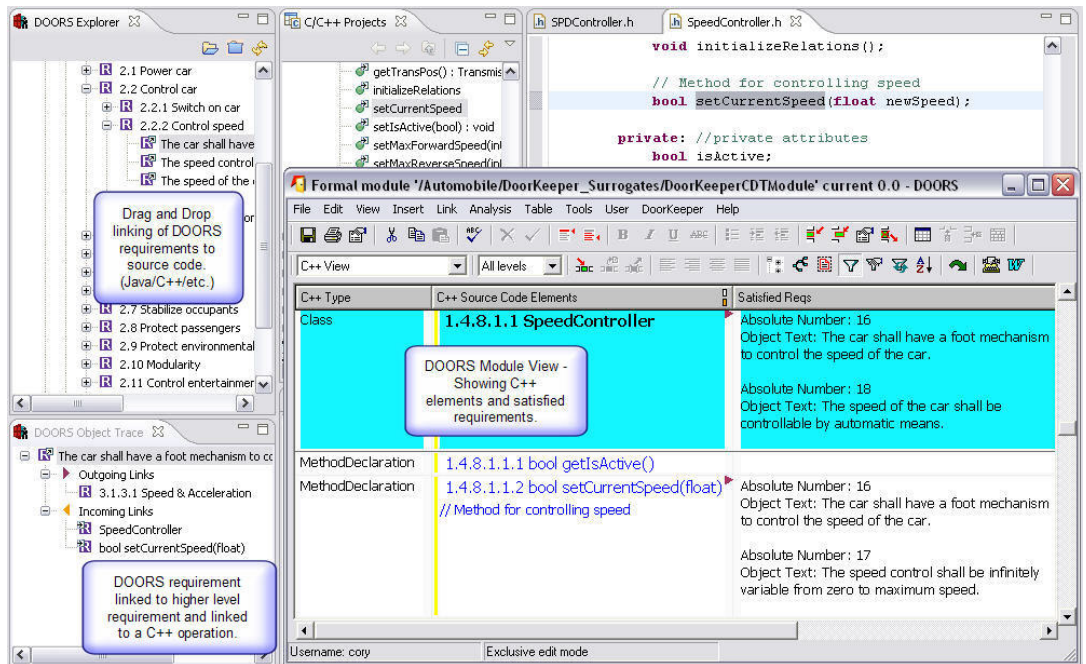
DOORS Explorer

2.1 Power car
2.2 Control car
2.2.1 Switch on car
2.2.2 Control speed
The car shall have
The speed control
The speed of the

Drag and Drop linking of DOORS requirements to source code. (Java/C++/etc.)

2.7 Stabilize occupants
2.8 Protect passengers
2.9 Protect environmental
2.10 Modularity
2.11 Control entertainmen

DOORS Object Trace

The car shall have a foot mechanism to cc
Outgoing Links
3.1.3.1 Speed & Acceleration
Incoming Links
SpeedController
bool setCurrentSpeed(float)

DOORS requirement linked to higher level requirement and linked to a C++ operation.

C/C++ Projects

getTransPos() : Transmis
initializeRelations
setCurrentSpeed
setIsActive(bool) : void
setMaxForwardSpeed(in
setMaxReverseSpeed(in

SPDController.h
SpeedController.h

void initializeRelations();

// Method for controlling speed
bool setCurrentSpeed(float newSpeed);

private: //private attributes
bool isActive;

Formal module '/Automobile/DoorKeeper_Surrogates/DoorKeeperCDTModule' current 0.0 - DOORS

File Edit View Insert Link Analysis Table Tools User DoorKeeper Help

C++ View
All levels

| C++ Type | C++ Source Code Elements | Satisfied Reqs |
|---|---|---|
| Class | 1.4.8.1.1 SpeedController | Absolute Number: 16<br>Object Text: The car shall have a foot mechanism to control the speed of the car.<br><br>Absolute Number: 18<br>Object Text: The speed of the car shall be controllable by automatic means. |
| MethodDeclaration | 1.4.8.1.1.1 bool getIsActive() | |
| MethodDeclaration | 1.4.8.1.1.2 bool setCurrentSpeed(float)<br>// Method for controlling speed | Absolute Number: 16<br>Object Text: The car shall have a foot mechanism to control the speed of the car.<br><br>Absolute Number: 17<br>Object Text: The speed control shall be infinitely variable from zero to maximum speed. |

DOORS Module View - Showing C++ elements and satisfied requirements.

Username: cory
Exclusive edit mode